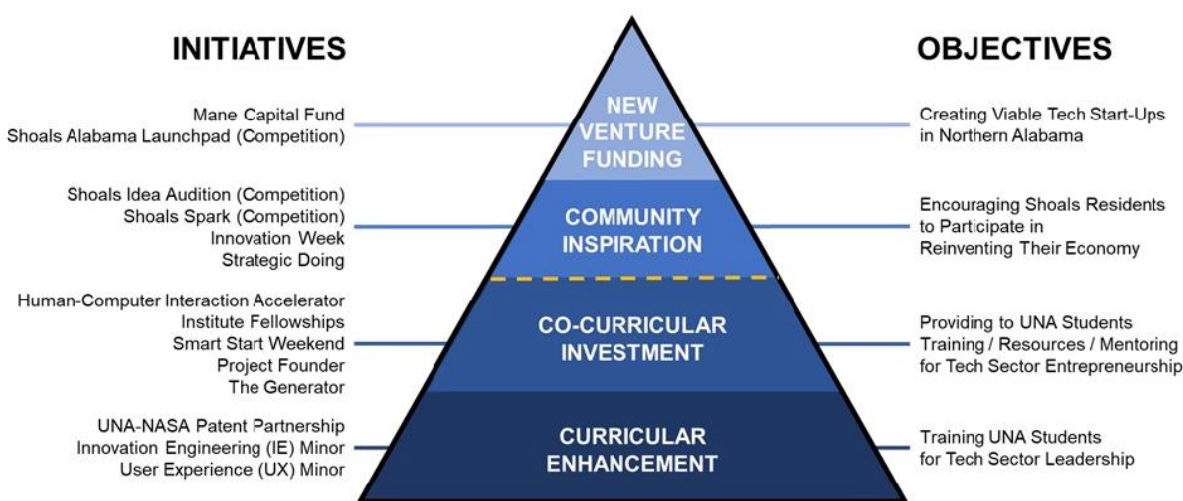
INITIATIVES

OBJECTIVES

Mane Capital Fund
Shoals Alabama Launchpad (Competition)

NEW VENTURE FUNDING

Creating Viable Tech Start-Ups in Northern Alabama

Shoals Idea Audition (Competition)
Shoals Spark (Competition)
Innovation Week
Strategic Doing

COMMUNITY INSPIRATION

Encouraging Shoals Residents to Participate in Reinventing Their Economy

Human-Computer Interaction Accelerator
Institute Fellowships
Smart Start Weekend
Project Founder
The Generator

CO-CURRICULAR INVESTMENT

Providing to UNA Students Training / Resources / Mentoring for Tech Sector Entrepreneurship

UNA-NASA Patent Partnership
Innovation Engineering (IE) Minor
User Experience (UX) Minor

CURRICULAR ENHANCEMENT

Training UNA Students for Tech Sector Leadership